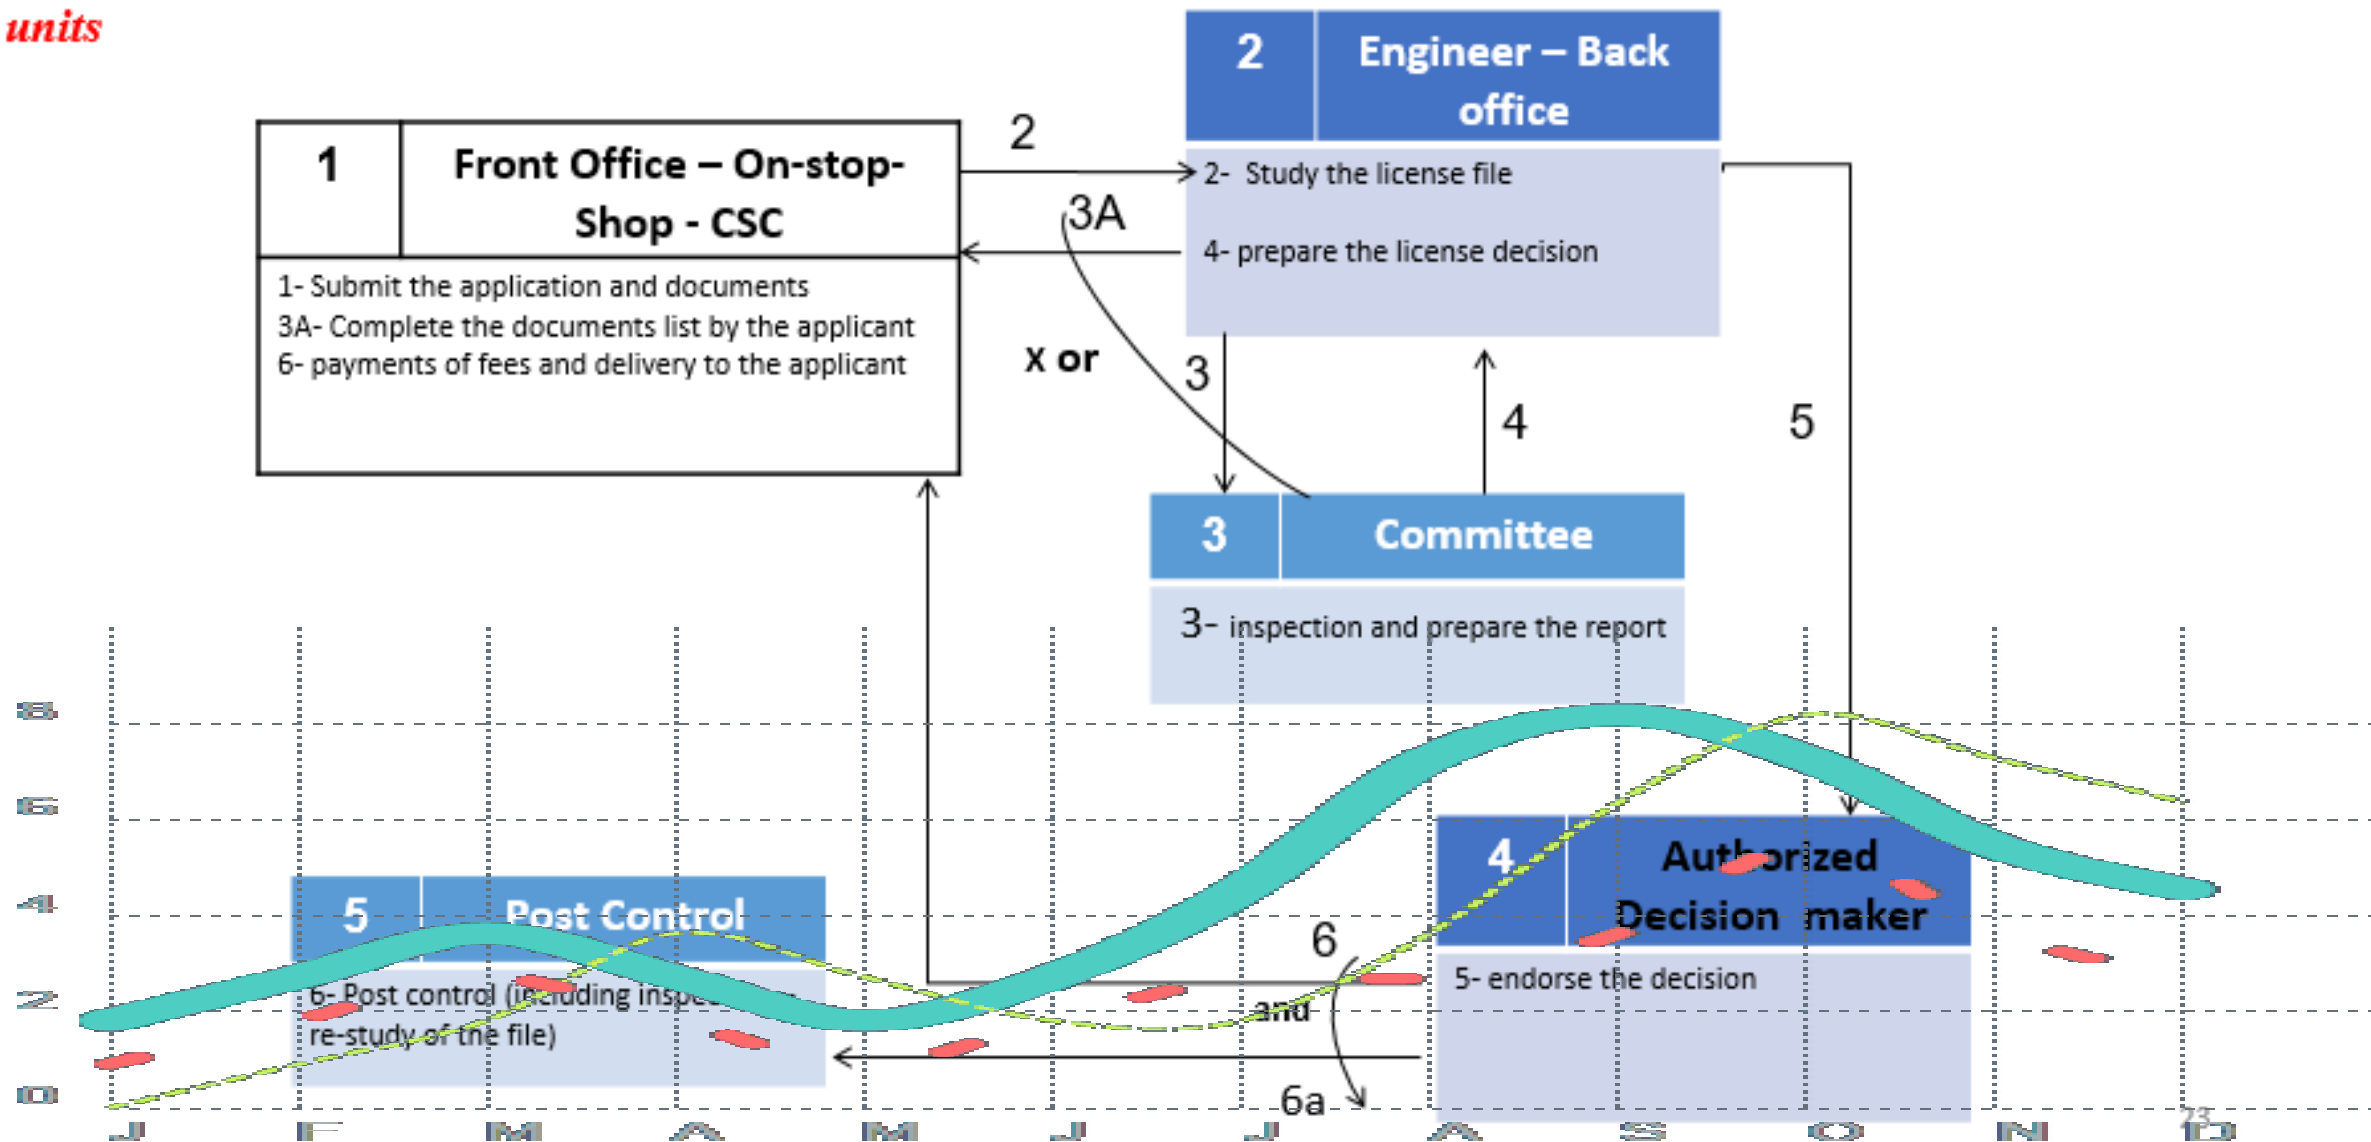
units

| 1 | Front Office – On-stop-Shop - CSC |
|---|---|

1- Submit the application and documents
3A- Complete the documents list by the applicant
6- payments of fees and delivery to the applicant

2

3A

| 2 | Engineer – Back office |
|---|---|

2- Study the license file

4- prepare the license decision

X or

3

4

5

| 3 | Committee |
|---|---|

3- inspection and prepare the report

| 5 | Post Control |
|---|---|

6- Post control ([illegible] inspe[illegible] re-study of the file)

6

and

6a

| 4 | Authorized Decision maker |
|---|---|

5- endorse the decision

8
6
4
2
0

J F M A M J J A S O N D

23